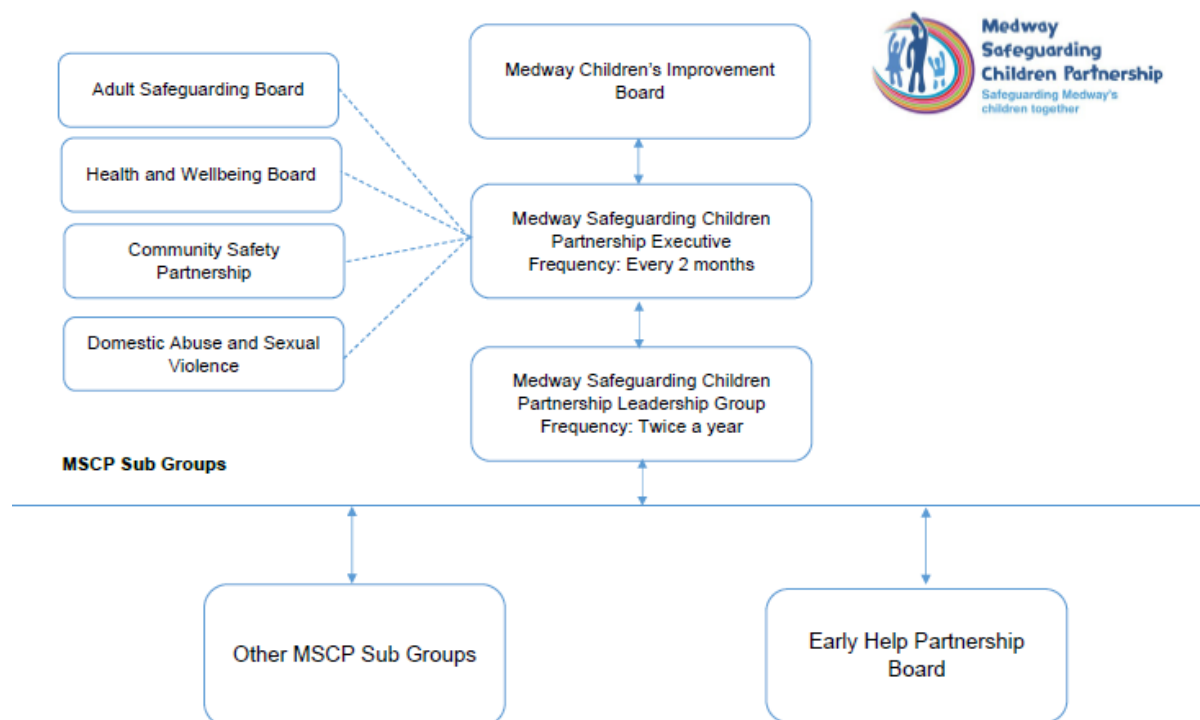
Medway Safeguarding Children Partnership
Safeguarding Medway's children together

Adult Safeguarding Board

Health and Wellbeing Board

Community Safety Partnership

Domestic Abuse and Sexual Violence

Medway Children's Improvement Board

Medway Safeguarding Children Partnership Executive
Frequency: Every 2 months

Medway Safeguarding Children Partnership Leadership Group
Frequency: Twice a year

MSCP Sub Groups

Other MSCP Sub Groups

Early Help Partnership Board